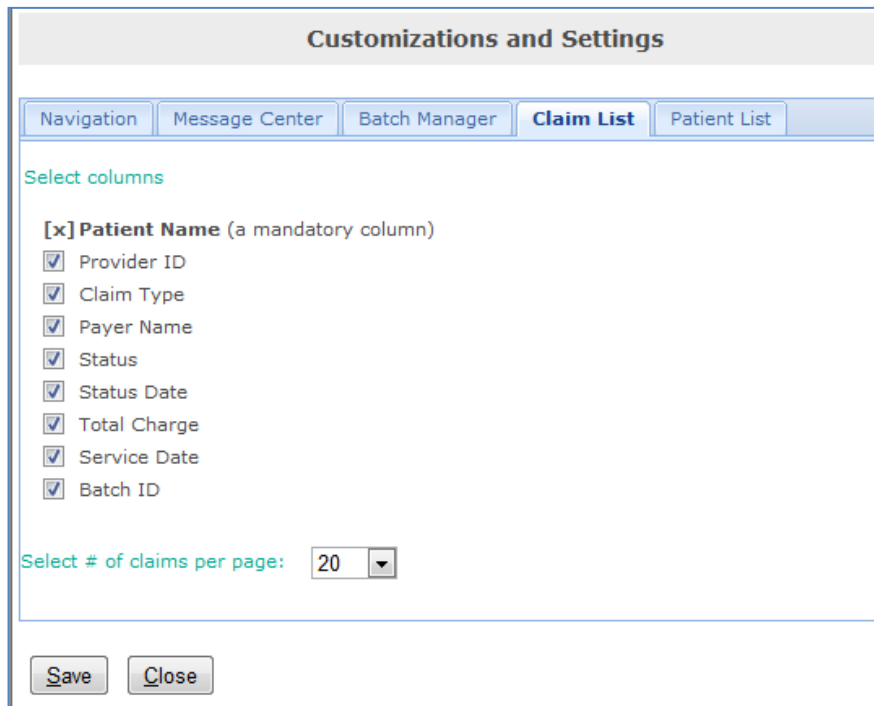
Customizations and Settings

Navigation | Message Center | Batch Manager | Claim List | Patient List

Select columns

[x] Patient Name (a mandatory column)
Provider ID
Claim Type
Payer Name
Status
Status Date
Total Charge
Service Date
Batch ID

Select # of claims per page: 20

Save Close